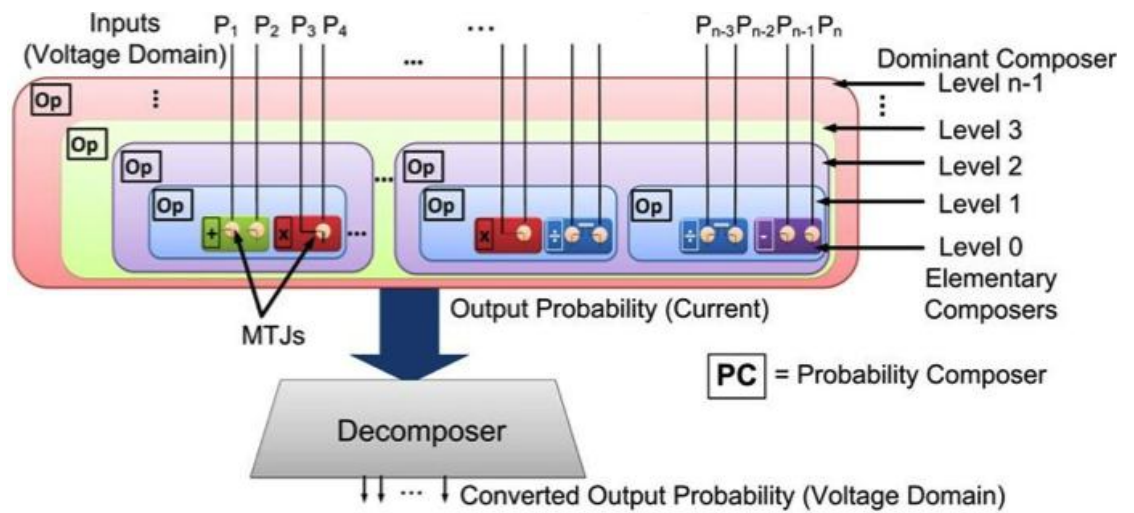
Inputs (Voltage Domain)

$P_1$ $P_2$ $P_3$ $P_4$ ... $P_{n-3}$ $P_{n-2}$ $P_{n-1}$ $P_n$

...

Dominant Composer
Level n-1
⋮
Level 3
Level 2
Level 1
Level 0
Elementary Composers

Op ⋮
Op
Op
Op
+ ×
...
Op
Op
× ÷
Op
÷ -

MTJs

Output Probability (Current)

PC = Probability Composer

Decomposer

... Converted Output Probability (Voltage Domain)